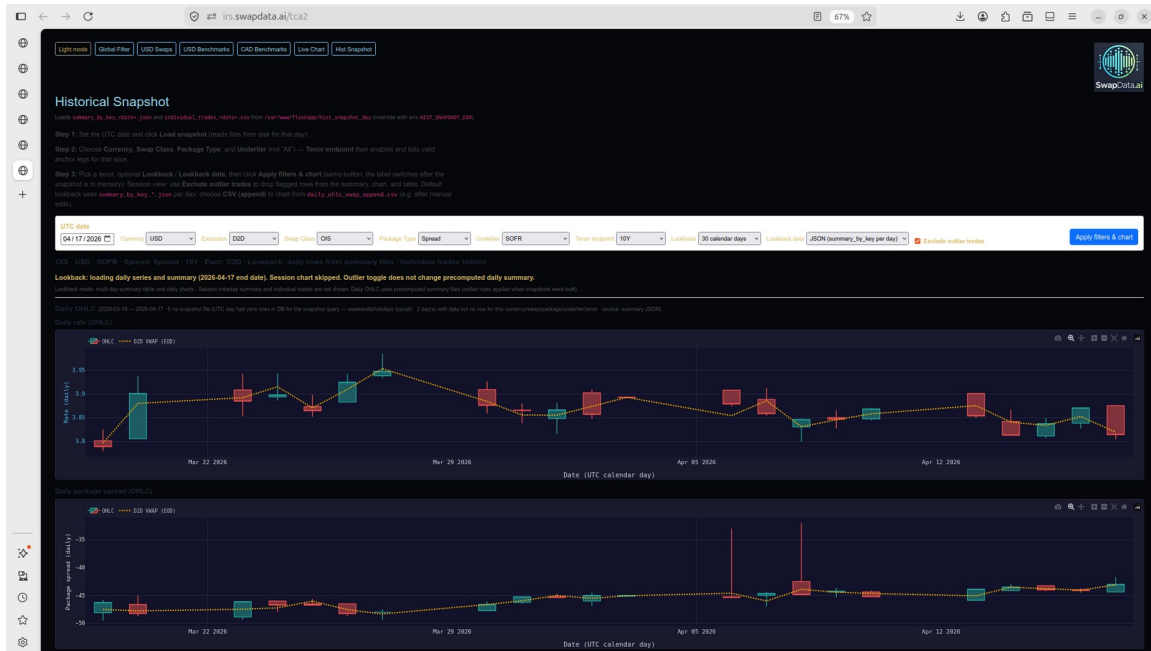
irs.swapdata.ai/tca2

67%

Light mode | Global Filter | USD Swaps | USD Benchmarks | CAD Benchmarks | Live Chart | Hist Snapshot

SwapData.ai

Historical Snapshot

Loads summary_by_key_<date>.json and individual_trades_<date>.csv from /var/www/flaskapp/hist_snapshot_day (override with env HIST_SNAPSHOT_DIR).

Step 1: Set the UTC date and click Load snapshot (reads files from disk for that day).

Step 2: Choose Currency, Swap Class, Package Type, and Underlier (not "All") — Tenor endpoint then enables and lists valid anchor legs for that slice.

Step 3: Pick a tenor, optional Lookback / Lookback data, then click Apply filters & chart (same button; the label switches after the snapshot is in memory). Session view: use Exclude outlier trades to drop flagged rows from the summary, chart, and table. Default lookback uses summary_by_key_*.json per day; choose CSV (append) to chart from daily_ohlc_swap_append.csv (e.g. after manual edits).

UTC date
04/17/2026 | Currency USD | Execution D2D | Swap Class OIS | Package Type Spread | Underlier SOFR | Tenor endpoint 10Y | Lookback 30 calendar days | Lookback data JSON (summary_by_key per day) | Exclude outlier trades | Apply filters & chart

OIS · USD · SOFR · Spread: Spread · 10Y · Exec: D2D · Lookback: daily rows from summary files · Individual trades hidden

Lookback: loading daily series and summary (2026-04-17 end date). Session chart skipped. Outlier toggle does not change precomputed daily summary.

Lookback mode: multi-day summary table and daily charts · Session intraday summary and individual trades are not shown. Daily OHLC uses precomputed summary files (outlier rules applied when snapshots were built).

Daily OHLC (2026-03-19 → 2026-04-17 · 6 no snapshot file (UTC day had zero rows in DB for the snapshot query — weekends/holidays typical) · 2 day(s) with data but no row for the currency/swap/package/underlier/tenor · source: summary JSON)

Daily rate (OHLC)

OHLC   D2D VWAP (EOD)

Rate (daily)
3.95
3.9
3.85
3.8
Mar 22 2026 | Mar 29 2026 | Apr 05 2026 | Apr 12 2026
Date (UTC calendar day)

Daily package spread (OHLC)

OHLC   D2D VWAP (EOD)

Package spread (daily)
-35
-40
-45
-50
Mar 22 2026 | Mar 29 2026 | Apr 05 2026 | Apr 12 2026
Date (UTC calendar day)